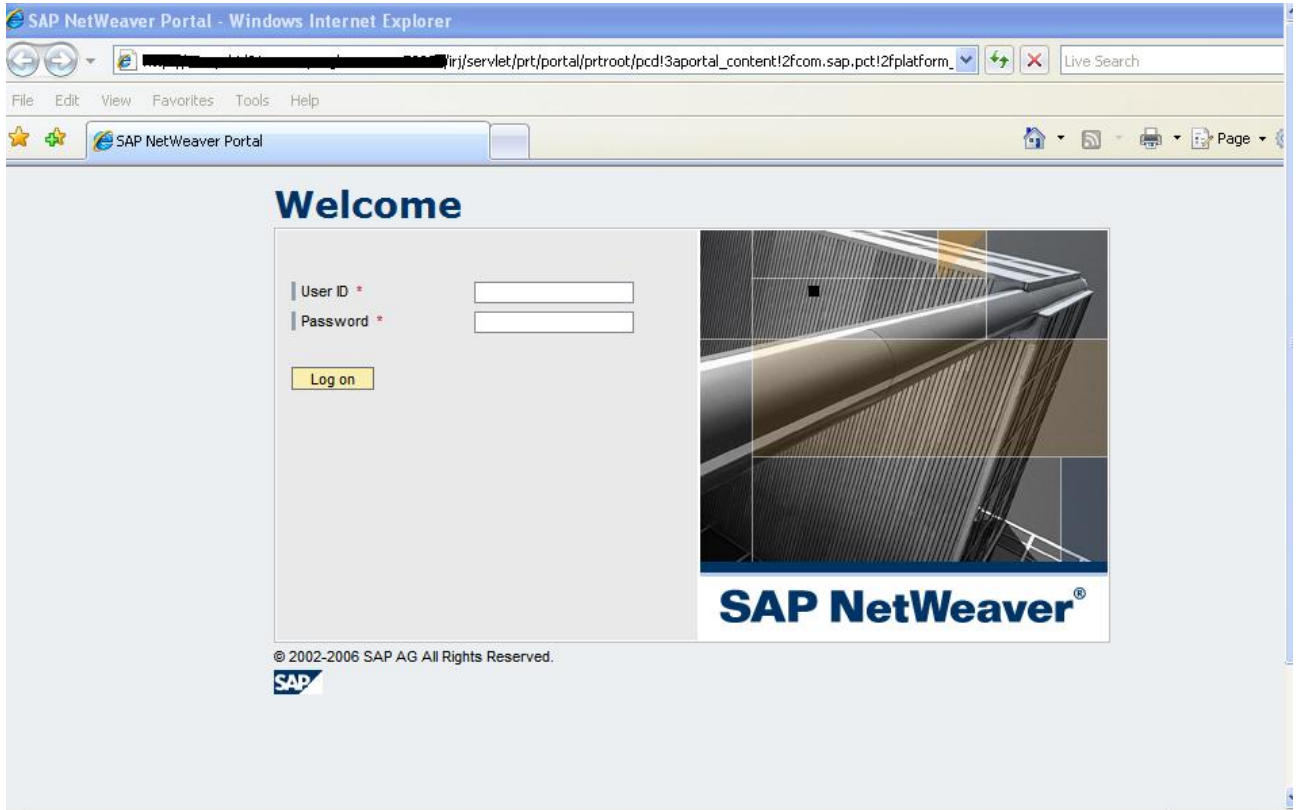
SAP NetWeaver Portal - Windows Internet Explorer

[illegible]/irj/servlet/prt/portal/prtroot/pcd!3aportal_content!2fcom.sap.pct!2fplatform_

Live Search

File Edit View Favorites Tools Help

SAP NetWeaver Portal

Page

Welcome

User ID *

Password *

Log on

SAP NetWeaver®

© 2002-2006 SAP AG All Rights Reserved.

SAP